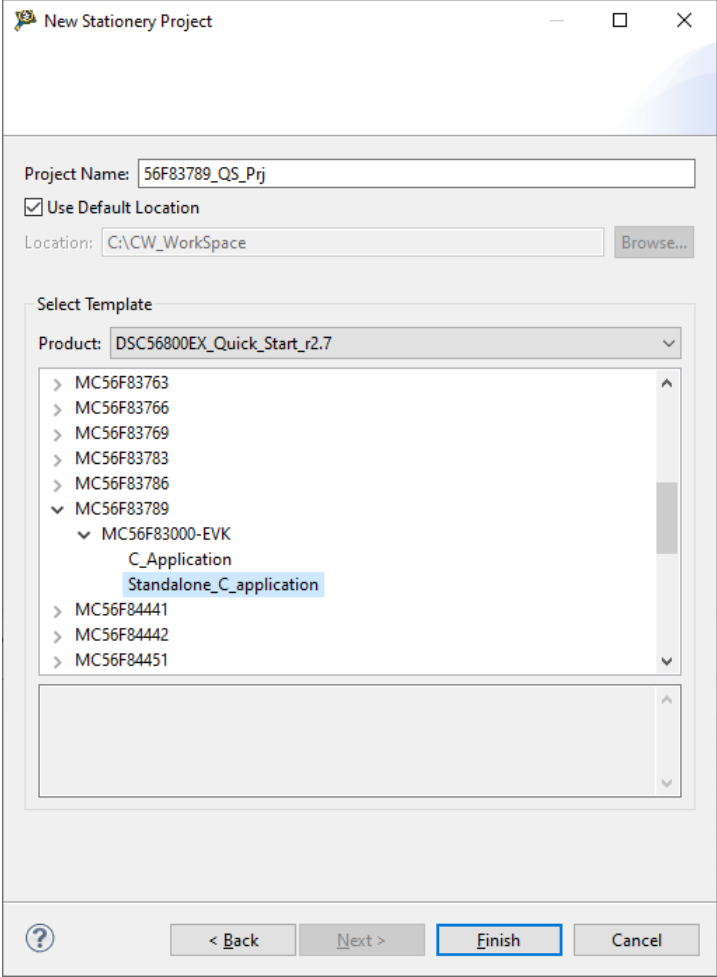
New Stationery Project

Project Name: 56F83789_QS_Prj

Use Default Location

Location: C:\CW_WorkSpace

Browse...

Select Template

Product: DSC56800EX_Quick_Start_r2.7

MC56F83763
MC56F83766
MC56F83769
MC56F83783
MC56F83786
MC56F83789
MC56F83000-EVK
C_Application
Standalone_C_application
MC56F84441
MC56F84442
MC56F84451

?

< Back

Next >

Finish

Cancel